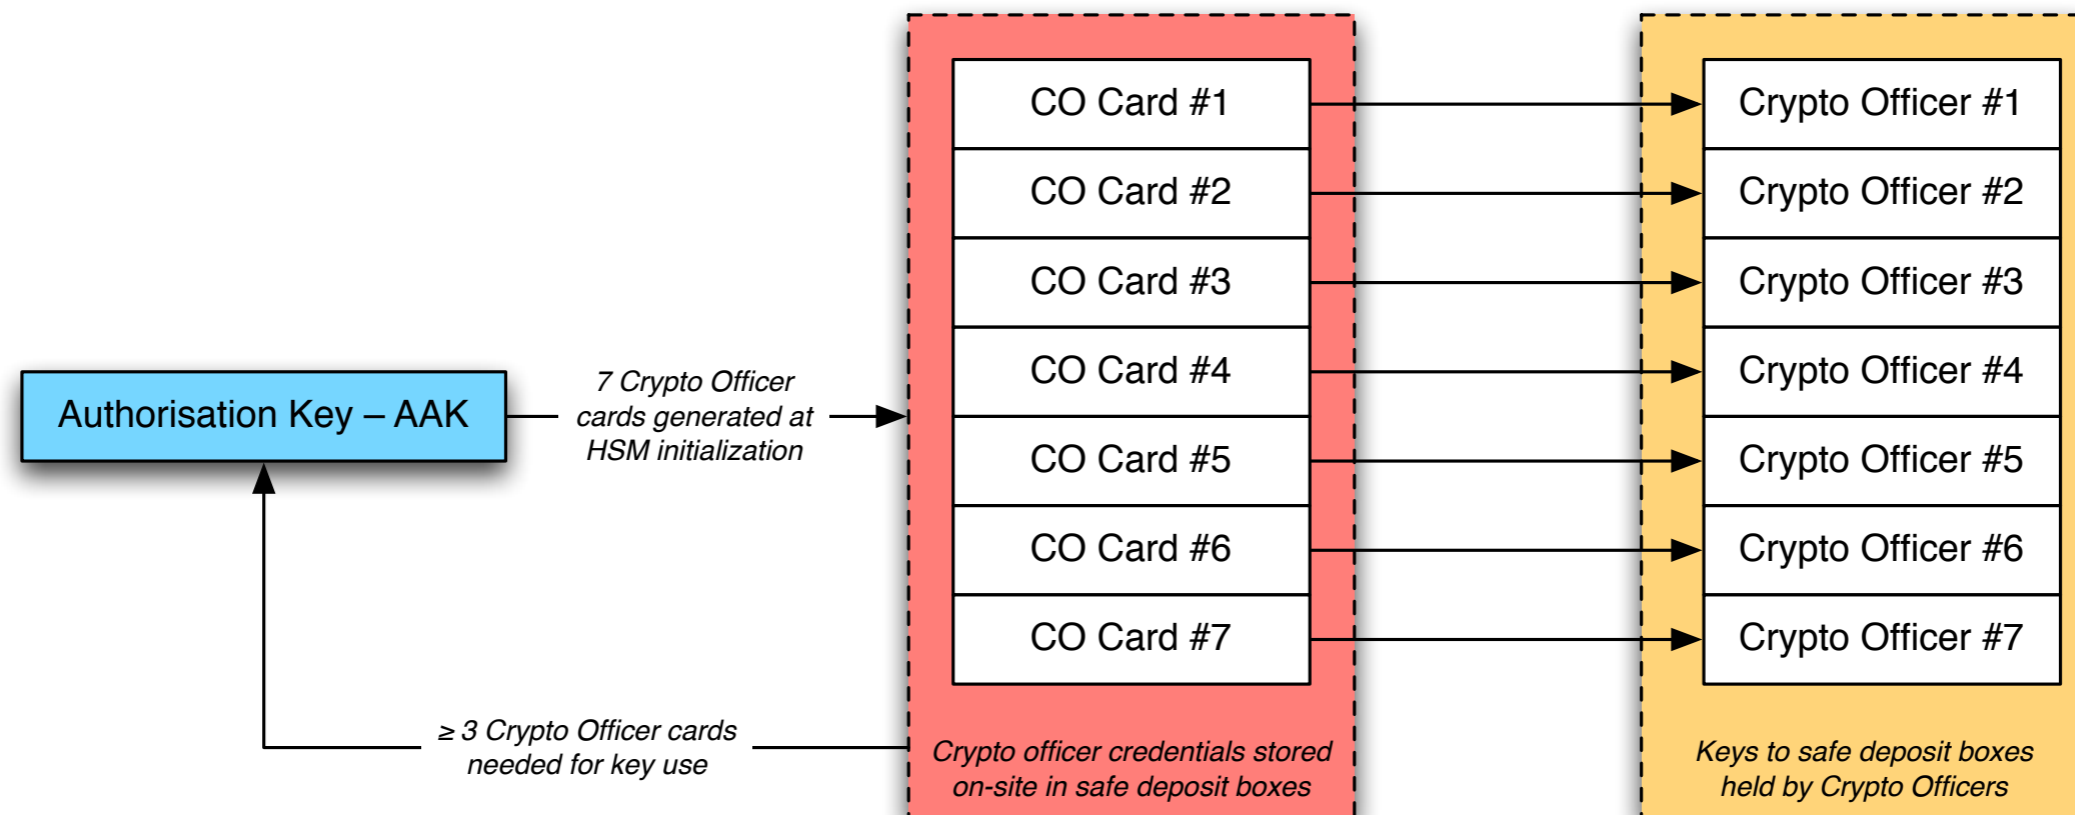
Authorisation Key – AAK

7 Crypto Officer cards generated at HSM initialization

CO Card #1
CO Card #2
CO Card #3
CO Card #4
CO Card #5
CO Card #6
CO Card #7

Crypto Officer #1
Crypto Officer #2
Crypto Officer #3
Crypto Officer #4
Crypto Officer #5
Crypto Officer #6
Crypto Officer #7

$\geq$ 3 Crypto Officer cards needed for key use

Crypto officer credentials stored on-site in safe deposit boxes

Keys to safe deposit boxes held by Crypto Officers